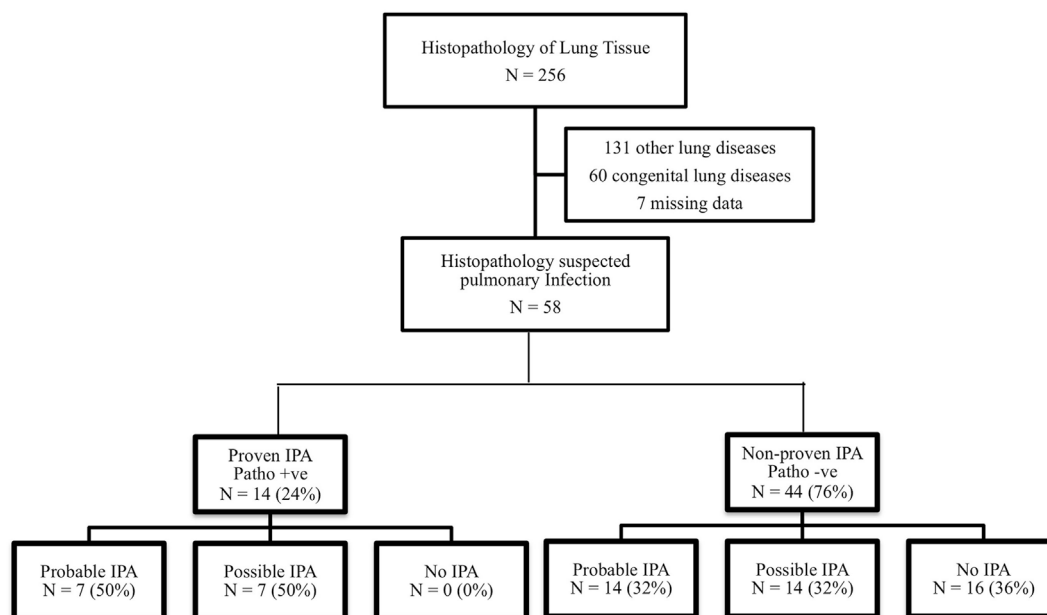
Histopathology of Lung Tissue
N = 256

131 other lung diseases
60 congenital lung diseases
7 missing data

Histopathology suspected pulmonary Infection
N = 58

Proven IPA
Patho +ve
N = 14 (24%)

Non-proven IPA
Patho -ve
N = 44 (76%)

Probable IPA
N = 7 (50%)

Possible IPA
N = 7 (50%)

No IPA
N = 0 (0%)

Probable IPA
N = 14 (32%)

Possible IPA
N = 14 (32%)

No IPA
N = 16 (36%)